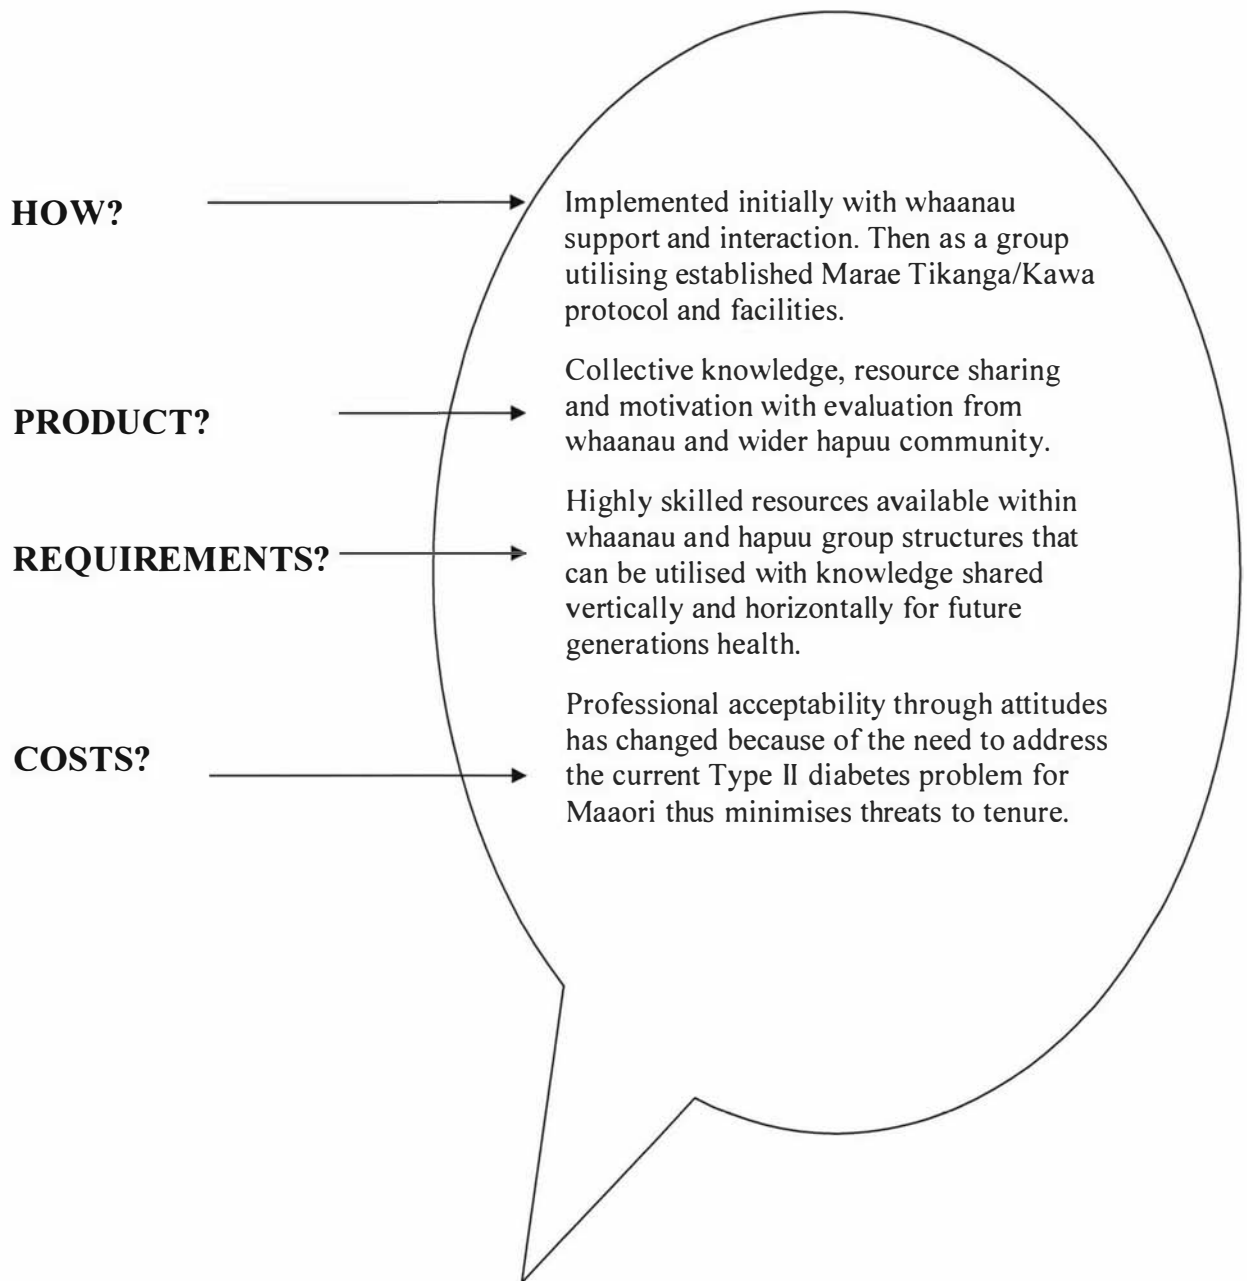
HOW?

Implemented initially with whaanau support and interaction. Then as a group utilising established Marae Tikanga/Kawa protocol and facilities.

PRODUCT?

Collective knowledge, resource sharing and motivation with evaluation from whaanau and wider hapuu community.

REQUIREMENTS?

Highly skilled resources available within whaanau and hapuu group structures that can be utilised with knowledge shared vertically and horizontally for future generations health.

COSTS?

Professional acceptability through attitudes has changed because of the need to address the current Type II diabetes problem for Maaori thus minimises threats to tenure.